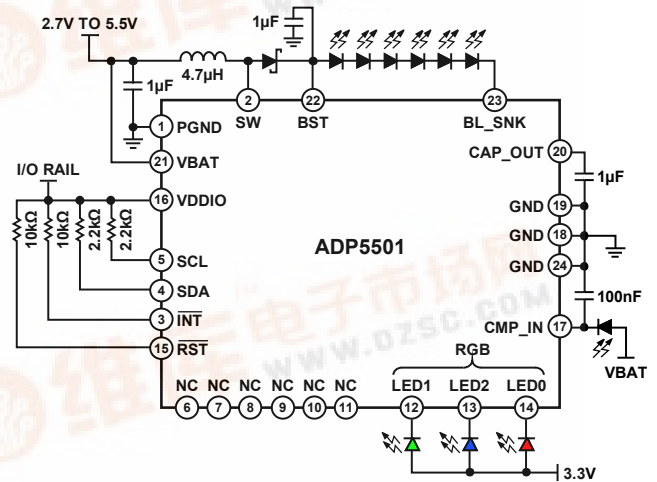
2.7V TO 5.5V
1µF
1µF
4.7µH
2 SW
22 BST
23 BL_SNK
1 PGND
21 VBAT
I/O RAIL
16 VDDIO
10kΩ
10kΩ
2.2kΩ
2.2kΩ
5 SCL
4 SDA
3 $\overline{INT}$
15 $\overline{RST}$
ADP5501
CAP_OUT 20
1µF
GND 19
GND 18
GND 24
100nF
CMP_IN 17
VBAT
RGB
NC 6
NC 7
NC 8
NC 9
NC 10
NC 11
LED1 12
LED2 13
LED0 14
3.3V
www.dzsc.com